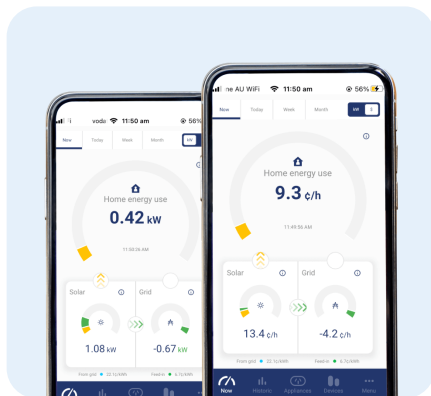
vodo 11:50 am 56%

Now Today Week Month kW

Home energy use
0.42 kW
11:50:56 AM

Solar
1.08 kW

Grid
-0.67 kW

From grid 32.1¢/kWh
Feed-in 6.1¢/kWh

ne AU WiFi 11:50 am 56%

Now Today Week Month kW $

Home energy use
9.3 ¢/h
11:49:56 AM

Solar
13.4 ¢/h

Grid
-4.2 ¢/h

From grid 32.1¢/kWh
Feed-in 6.1¢/kWh

Now Historic Appliances Devices Menu